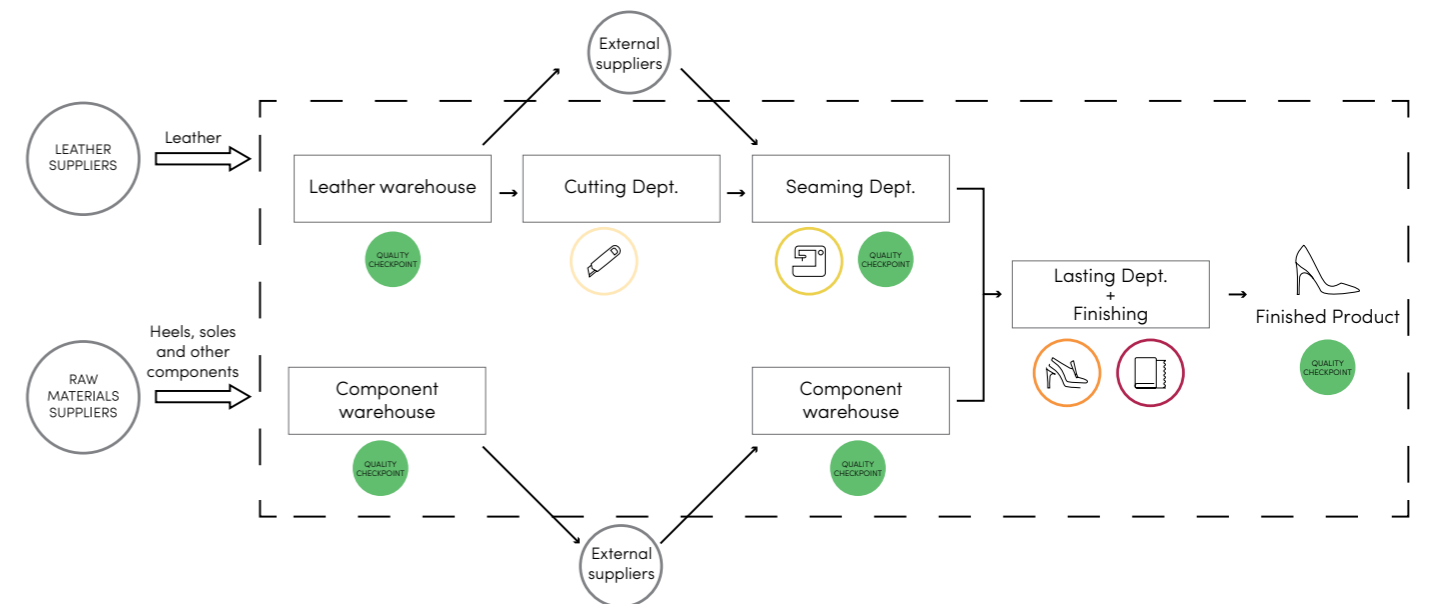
External suppliers

LEATHER SUPPLIERS

Leather

Leather warehouse

QUALITY CHECKPOINT

Cutting Dept.

Seaming Dept.

QUALITY CHECKPOINT

Lasting Dept. + Finishing

Finished Product

QUALITY CHECKPOINT

RAW MATERIALS SUPPLIERS

Heels, soles and other components

Component warehouse

QUALITY CHECKPOINT

Component warehouse

QUALITY CHECKPOINT

External suppliers